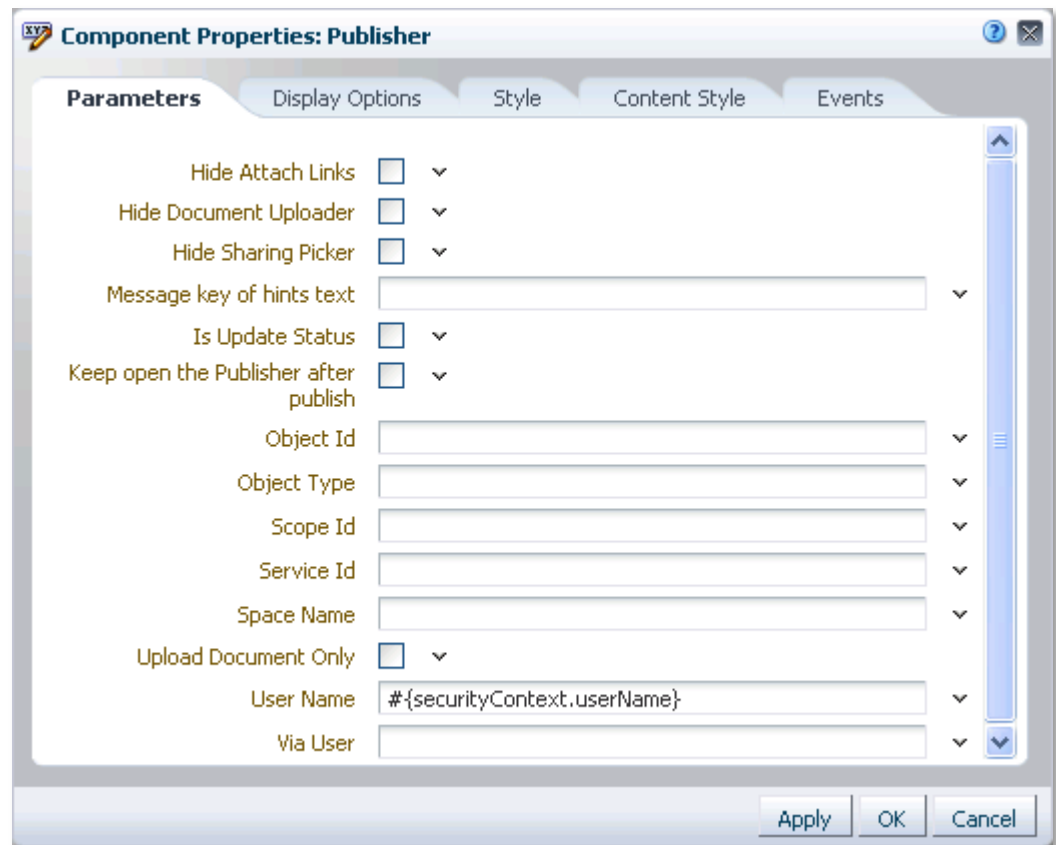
Component Properties: Publisher

Parameters | Display Options | Style | Content Style | Events

Hide Attach Links

Hide Document Uploader

Hide Sharing Picker

Message key of hints text

Is Update Status

Keep open the Publisher after publish

Object Id

Object Type

Scope Id

Service Id

Space Name

Upload Document Only

User Name #{securityContext.userName}

Via User

Apply OK Cancel